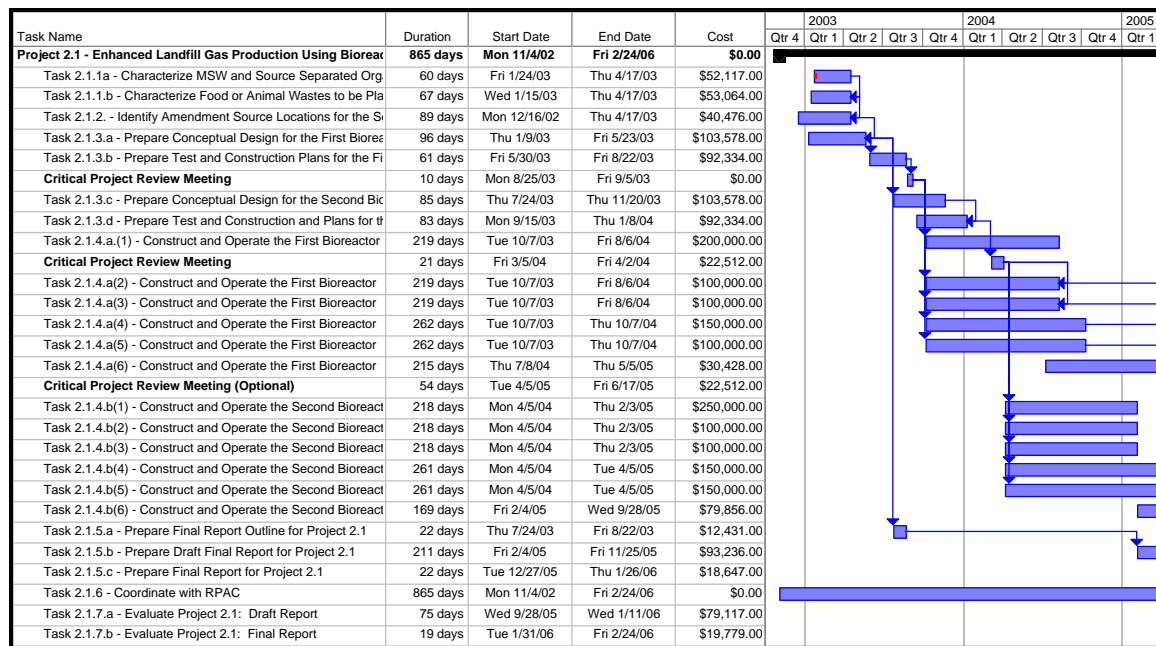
| Task Name | Duration | Start Date | End Date | Cost |
|---|---|---|---|---|
| Project 2.1 - Enhanced Landfill Gas Production Using Bioreac | 865 days | Mon 11/4/02 | Fri 2/24/06 | $0.00 |
| Task 2.1.1a - Characterize MSW and Source Separated Org | 60 days | Fri 1/24/03 | Thu 4/17/03 | $52,117.00 |
| Task 2.1.1.b - Characterize Food or Animal Wastes to be Pla | 67 days | Wed 1/15/03 | Thu 4/17/03 | $53,064.00 |
| Task 2.1.2. - Identify Amendment Source Locations for the So | 89 days | Mon 12/16/02 | Thu 4/17/03 | $40,476.00 |
| Task 2.1.3.a - Prepare Conceptual Design for the First Biorea | 96 days | Thu 1/9/03 | Fri 5/23/03 | $103,578.00 |
| Task 2.1.3.b - Prepare Test and Construction Plans for the Fi | 61 days | Fri 5/30/03 | Fri 8/22/03 | $92,334.00 |
| Critical Project Review Meeting | 10 days | Mon 8/25/03 | Fri 9/5/03 | $0.00 |
| Task 2.1.3.c - Prepare Conceptual Design for the Second Bio | 85 days | Thu 7/24/03 | Thu 11/20/03 | $103,578.00 |
| Task 2.1.3.d - Prepare Test and Construction and Plans for th | 83 days | Mon 9/15/03 | Thu 1/8/04 | $92,334.00 |
| Task 2.1.4.a.(1) - Construct and Operate the First Bioreactor | 219 days | Tue 10/7/03 | Fri 8/6/04 | $200,000.00 |
| Critical Project Review Meeting | 21 days | Fri 3/5/04 | Fri 4/2/04 | $22,512.00 |
| Task 2.1.4.a(2) - Construct and Operate the First Bioreactor | 219 days | Tue 10/7/03 | Fri 8/6/04 | $100,000.00 |
| Task 2.1.4.a(3) - Construct and Operate the First Bioreactor | 219 days | Tue 10/7/03 | Fri 8/6/04 | $100,000.00 |
| Task 2.1.4.a(4) - Construct and Operate the First Bioreactor | 262 days | Tue 10/7/03 | Thu 10/7/04 | $150,000.00 |
| Task 2.1.4.a(5) - Construct and Operate the First Bioreactor | 262 days | Tue 10/7/03 | Thu 10/7/04 | $100,000.00 |
| Task 2.1.4.a(6) - Construct and Operate the First Bioreactor | 215 days | Thu 7/8/04 | Thu 5/5/05 | $30,428.00 |
| Critical Project Review Meeting (Optional) | 54 days | Tue 4/5/05 | Fri 6/17/05 | $22,512.00 |
| Task 2.1.4.b(1) - Construct and Operate the Second Bioreact | 218 days | Mon 4/5/04 | Thu 2/3/05 | $250,000.00 |
| Task 2.1.4.b(2) - Construct and Operate the Second Bioreact | 218 days | Mon 4/5/04 | Thu 2/3/05 | $100,000.00 |
| Task 2.1.4.b(3) - Construct and Operate the Second Bioreact | 218 days | Mon 4/5/04 | Thu 2/3/05 | $100,000.00 |
| Task 2.1.4.b(4) - Construct and Operate the Second Bioreact | 261 days | Mon 4/5/04 | Tue 4/5/05 | $150,000.00 |
| Task 2.1.4.b(5) - Construct and Operate the Second Bioreact | 261 days | Mon 4/5/04 | Tue 4/5/05 | $150,000.00 |
| Task 2.1.4.b(6) - Construct and Operate the Second Bioreact | 169 days | Fri 2/4/05 | Wed 9/28/05 | $79,856.00 |
| Task 2.1.5.a - Prepare Final Report Outline for Project 2.1 | 22 days | Thu 7/24/03 | Fri 8/22/03 | $12,431.00 |
| Task 2.1.5.b - Prepare Draft Final Report for Project 2.1 | 211 days | Fri 2/4/05 | Fri 11/25/05 | $93,236.00 |
| Task 2.1.5.c - Prepare Final Report for Project 2.1 | 22 days | Tue 12/27/05 | Thu 1/26/06 | $18,647.00 |
| Task 2.1.6 - Coordinate with RPAC | 865 days | Mon 11/4/02 | Fri 2/24/06 | $0.00 |
| Task 2.1.7.a - Evaluate Project 2.1: Draft Report | 75 days | Wed 9/28/05 | Wed 1/11/06 | $79,117.00 |
| Task 2.1.7.b - Evaluate Project 2.1: Final Report | 19 days | Tue 1/31/06 | Fri 2/24/06 | $19,779.00 |

2003 2004 2005
Qtr 4 Qtr 1 Qtr 2 Qtr 3 Qtr 4 Qtr 1 Qtr 2 Qtr 3 Qtr 4 Qtr 1